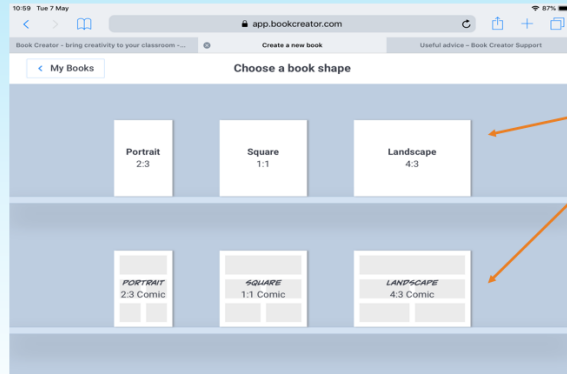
10:59 Tue 7 May
87%
app.bookcreator.com
Book Creator - bring creativity to your classroom -...
Create a new book
Useful advice – Book Creator Support
My Books
Choose a book shape
Portrait
2:3
Square
1:1
Landscape
4:3
PORTRAIT
2:3 Comic
SQUARE
1:1 Comic
LANDSCAPE
4:3 Comic